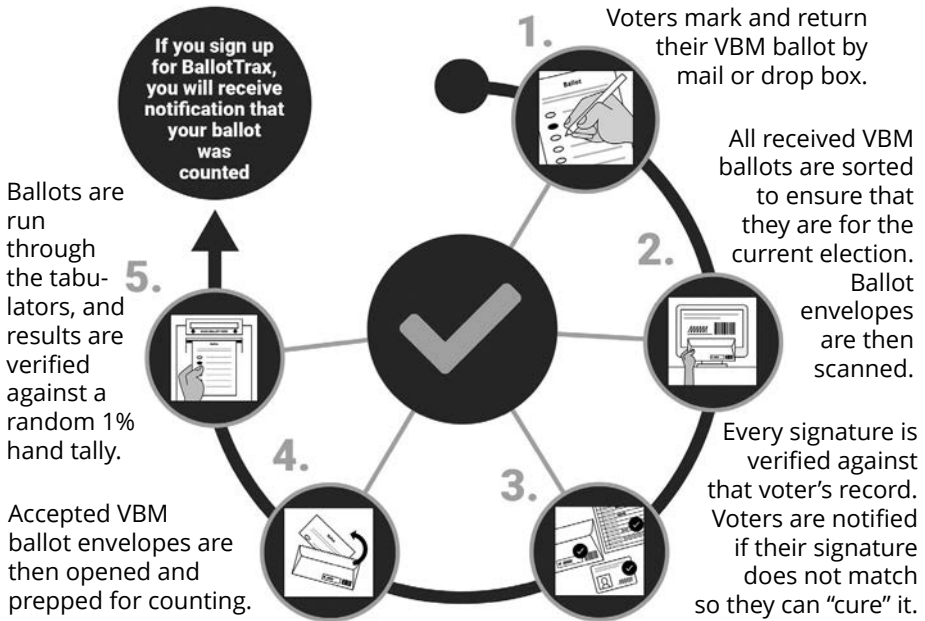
If you sign up for BallotTrax, you will receive notification that your ballot was counted

1.

Voters mark and return their VBM ballot by mail or drop box.

Ballot

2.

All received VBM ballots are sorted to ensure that they are for the current election. Ballot envelopes are then scanned.

3.

Every signature is verified against that voter's record. Voters are notified if their signature does not match so they can "cure" it.

4.

Accepted VBM ballot envelopes are then opened and prepped for counting.

5.

Ballots are run through the tabulators, and results are verified against a random 1% hand tally.